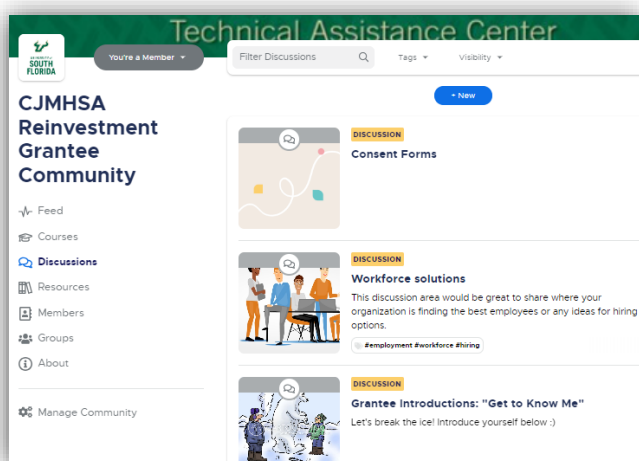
Technical Assistance Center

UNIVERSITY of SOUTH FLORIDA

You're a Member

Filter Discussions

Tags

Visibility

+ New

CJMHSA Reinvestment Grantee Community

Feed

Courses

Discussions

Resources

Members

Groups

About

Manage Community

DISCUSSION

Consent Forms

DISCUSSION

Workforce solutions

This discussion area would be great to share where your organization is finding the best employees or any ideas for hiring options.

#employment #workforce #hiring

DISCUSSION

Grantee Introductions: "Get to Know Me"

Let's break the ice! Introduce yourself below :)